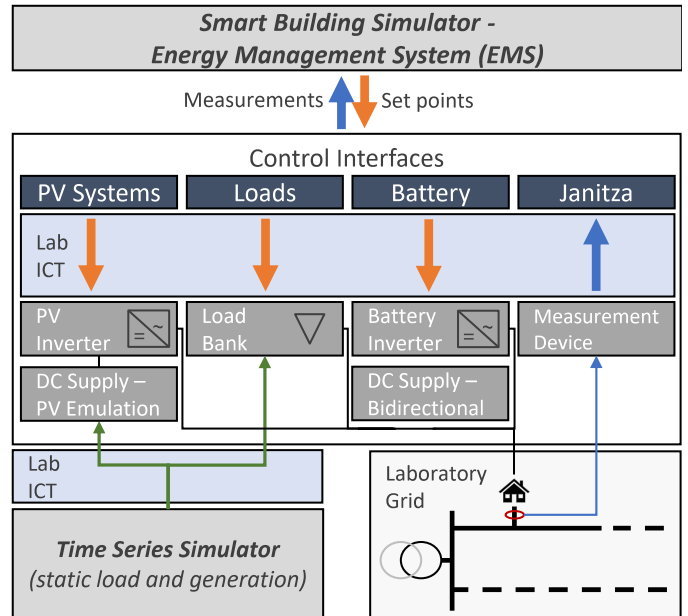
Smart Building Simulator - Energy Management System (EMS)

Measurements

Set points

Control Interfaces

PV Systems

Loads

Battery

Janitza

Lab ICT

PV Inverter

Load Bank

Battery Inverter

Measurement Device

DC Supply – PV Emulation

DC Supply – Bidirectional

Lab ICT

Laboratory Grid

Time Series Simulator (static load and generation)